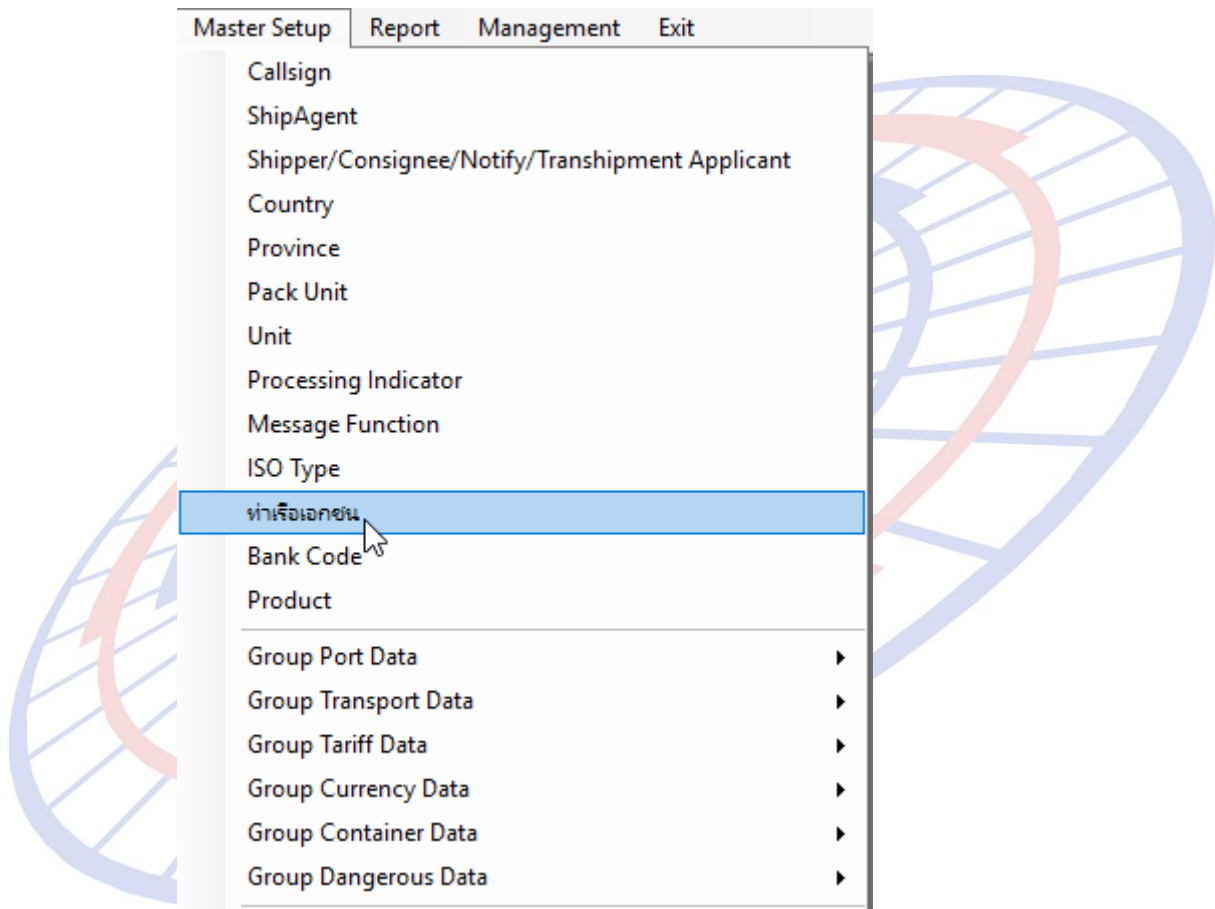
Master Setup Report Management Exit

Callsign
ShipAgent
Shipper/Consignee/Notify/Transhipment Applicant
Country
Province
Pack Unit
Unit
Processing Indicator
Message Function
ISO Type
ท่าเรือเอกชน
Bank Code
Product
Group Port Data
Group Transport Data
Group Tariff Data
Group Currency Data
Group Container Data
Group Dangerous Data